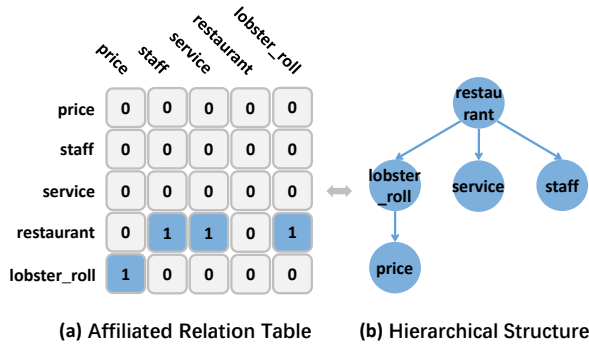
|  | price | staff | service | restaurant | lobster_roll |
|---|---|---|---|---|---|
| price | 0 | 0 | 0 | 0 | 0 |
| staff | 0 | 0 | 0 | 0 | 0 |
| service | 0 | 0 | 0 | 0 | 0 |
| restaurant | 0 | 1 | 1 | 0 | 1 |
| lobster_roll | 1 | 0 | 0 | 0 | 0 |

restaurant

lobster_roll

service

staff

price

(a) Affiliated Relation Table

(b) Hierarchical Structure